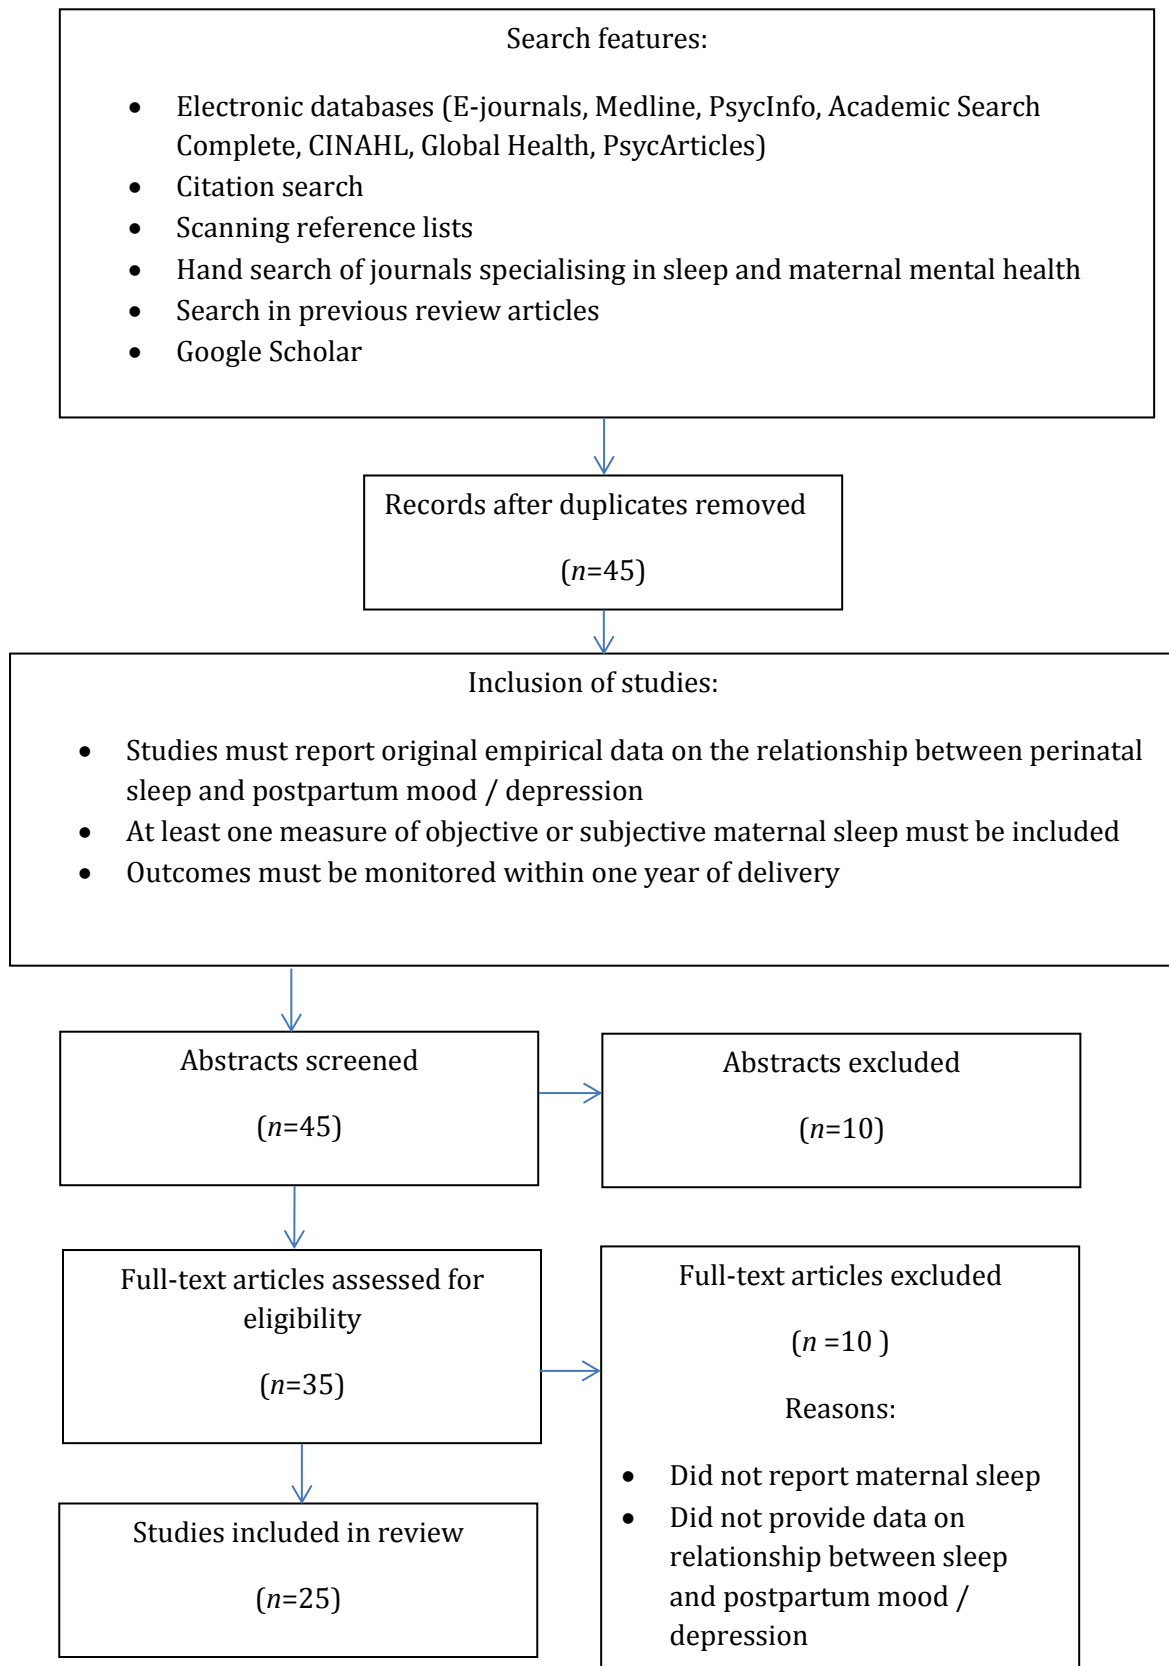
Search features:

- Electronic databases (E-journals, Medline, PsycInfo, Academic Search Complete, CINAHL, Global Health, PsycArticles)
- Citation search
- Scanning reference lists
- Hand search of journals specialising in sleep and maternal mental health
- Search in previous review articles
- Google Scholar

Records after duplicates removed

($n$=45)

Inclusion of studies:

- Studies must report original empirical data on the relationship between perinatal sleep and postpartum mood / depression
- At least one measure of objective or subjective maternal sleep must be included
- Outcomes must be monitored within one year of delivery

Abstracts screened

($n$=45)

Abstracts excluded

($n$=10)

Full-text articles assessed for eligibility

($n$=35)

Full-text articles excluded

($n$ =10 )

Reasons:

- Did not report maternal sleep
- Did not provide data on relationship between sleep and postpartum mood / depression

Studies included in review

($n$=25)